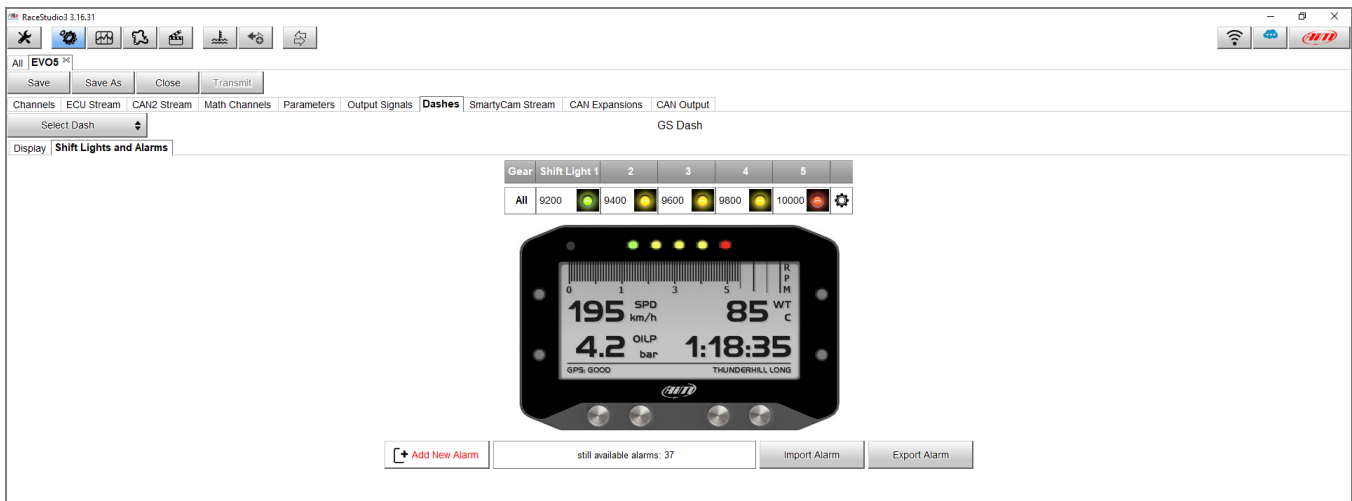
RaceStudio3 3.16.31

All EVO5

Save Save As Close Transmit

Channels ECU Stream CAN2 Stream Math Channels Parameters Output Signals Dashes SmartyCam Stream CAN Expansions CAN Output

Select Dash

GS Dash

Display Shift Lights and Alarms

| Gear | Shift Light 1 | 2 | 3 | 4 | 5 |
|---|---|---|---|---|---|
| All | 9200 | 9400 | 9600 | 9800 | 10000 |

R P M
0 1 3 5
195 SPD km/h
85 WT C
4.2 OILP bar
1:18:35
GPS: GOOD
THUNDERHILL LONG
AiM

Add New Alarm
still available alarms: 37
Import Alarm
Export Alarm